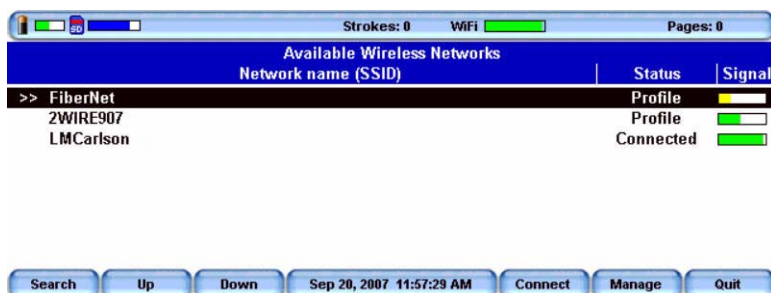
SD Strokes: 0 WiFi Pages: 0

Available Wireless Networks

| Network name (SSID) | Status | Signal |
|---|---|---|
| >> FiberNet | Profile | |
| 2WIRE907 | Profile | |
| LMCarlson | Connected | |

Search Up Down Sep 20, 2007 11:57:29 AM Connect Manage Quit